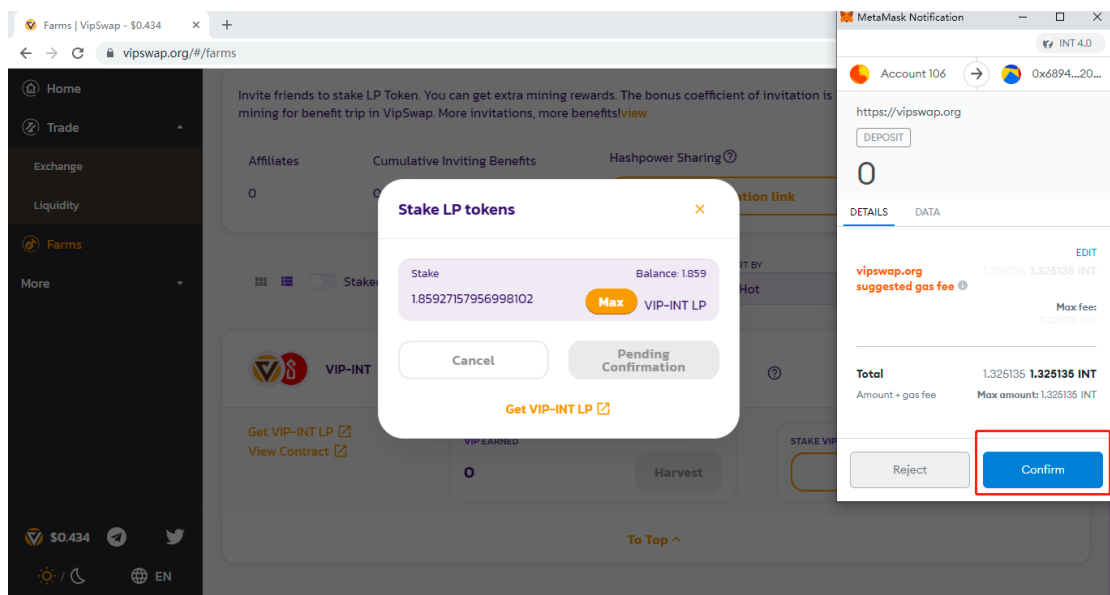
Farms | VipSwap - $0.434 × +
vipswap.org/#/farms

Home
Trade
Exchange
Liquidity
Farms
More

Invite friends to stake LP Token. You can get extra mining rewards. The bonus coefficient of invitation is mining for benefit trip in VipSwap. More invitations, more benefits!view

Affiliates
0
Cumulative Inviting Benefits
0
Hashpower Sharing
ation link

Stake
RT BY
Hot

VIP-INT

Get VIP-INT LP
View Contract
VIP EARNED
0
Harvest
STAKE VIP

To Top

$0.434
/
EN

Stake LP tokens
×
Stake
Balance: 1.859
1.85927157956998102
Max
VIP-INT LP
Cancel
Pending Confirmation
Get VIP-INT LP

MetaMask Notification
INT 4.0
Account 106
0x6894...20...
https://vipswap.org
DEPOSIT
0
DETAILS DATA
EDIT
vipswap.org suggested gas fee
1.325135 1.325135 INT
Max fee:
Total
1.325135 1.325135 INT
Amount + gas fee
Max amount: 1.325135 INT
Reject
Confirm